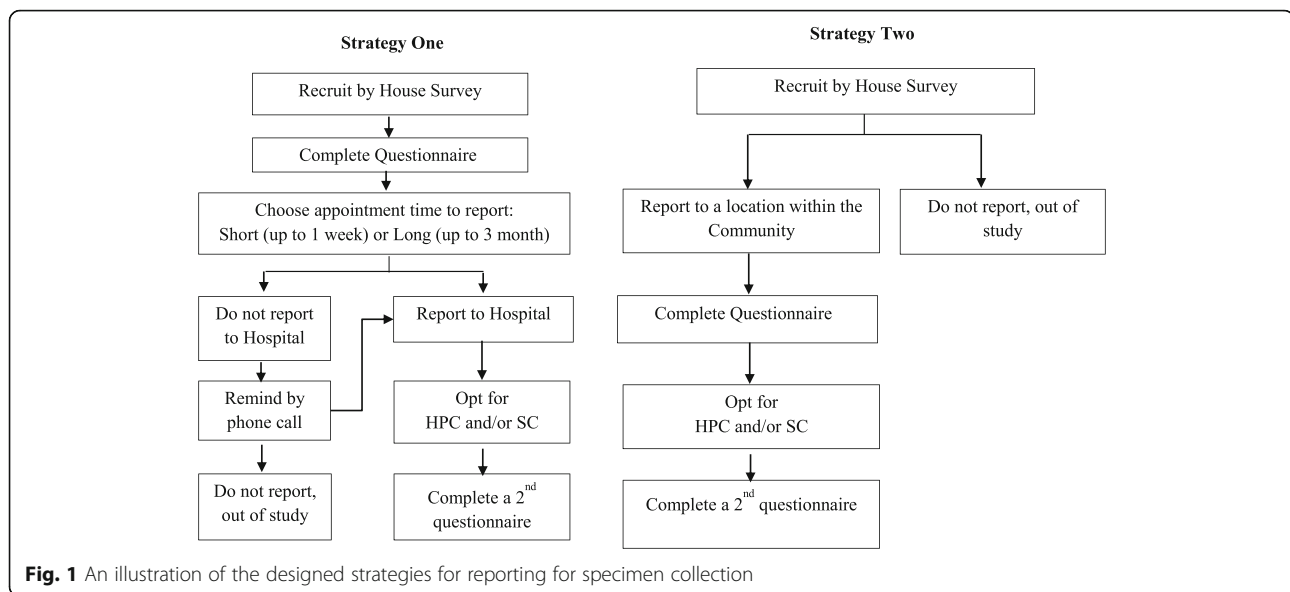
Strategy One

Recruit by House Survey

Complete Questionnaire

Choose appointment time to report: Short (up to 1 week) or Long (up to 3 month)

Do not report to Hospital

Report to Hospital

Remind by phone call

Opt for HPC and/or SC

Do not report, out of study

Complete a $2^{nd}$ questionnaire

Strategy Two

Recruit by House Survey

Report to a location within the Community

Do not report, out of study

Complete Questionnaire

Opt for HPC and/or SC

Complete a $2^{nd}$ questionnaire

Fig. 1 An illustration of the designed strategies for reporting for specimen collection